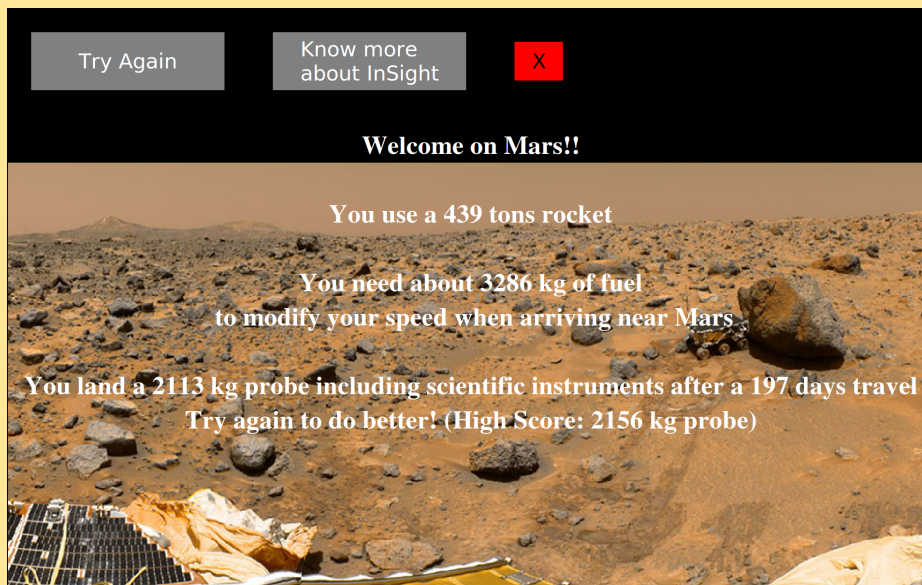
Try Again

Know more about InSight

X

Welcome on Mars!!

You use a 439 tons rocket

You need about 3286 kg of fuel to modify your speed when arriving near Mars

You land a 2113 kg probe including scientific instruments after a 197 days travel
Try again to do better! (High Score: 2156 kg probe)